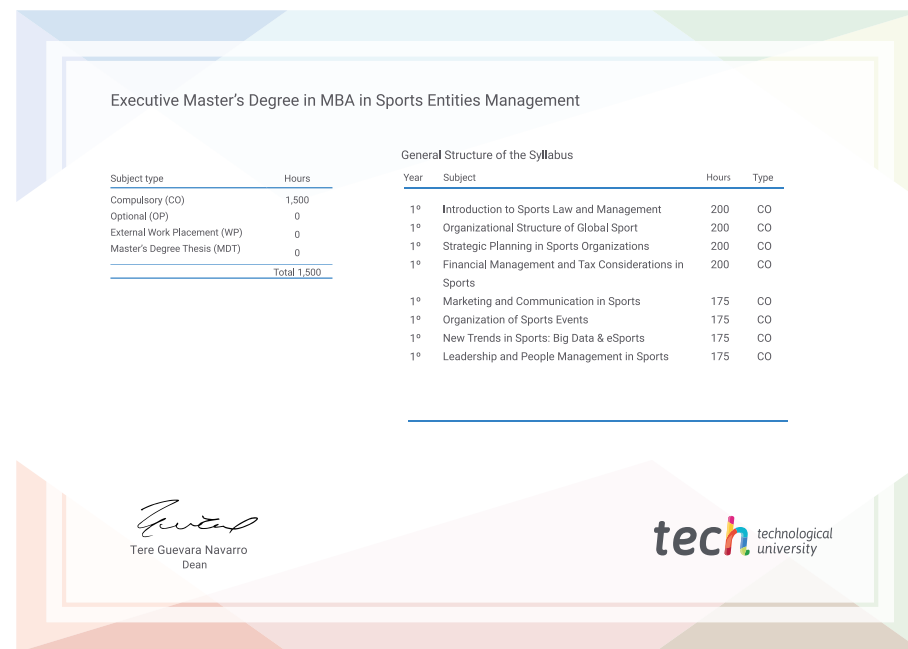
Executive Master’s Degree in MBA in Sports Entities Management

| Subject type | Hours |
|---|---|
| Compulsory (CO) | 1,500 |
| Optional (OP) | 0 |
| External Work Placement (WP) | 0 |
| Master’s Degree Thesis (MDT) | 0 |
| | Total 1,500 |

General Structure of the Syllabus

| Year | Subject | Hours | Type |
|---|---|---|---|
| 1º | Introduction to Sports Law and Management | 200 | CO |
| 1º | Organizational Structure of Global Sport | 200 | CO |
| 1º | Strategic Planning in Sports Organizations | 200 | CO |
| 1º | Financial Management and Tax Considerations in Sports | 200 | CO |
| 1º | Marketing and Communication in Sports | 175 | CO |
| 1º | Organization of Sports Events | 175 | CO |
| 1º | New Trends in Sports: Big Data & eSports | 175 | CO |
| 1º | Leadership and People Management in Sports | 175 | CO |

Tere Guevara Navarro
Dean

tech technological university